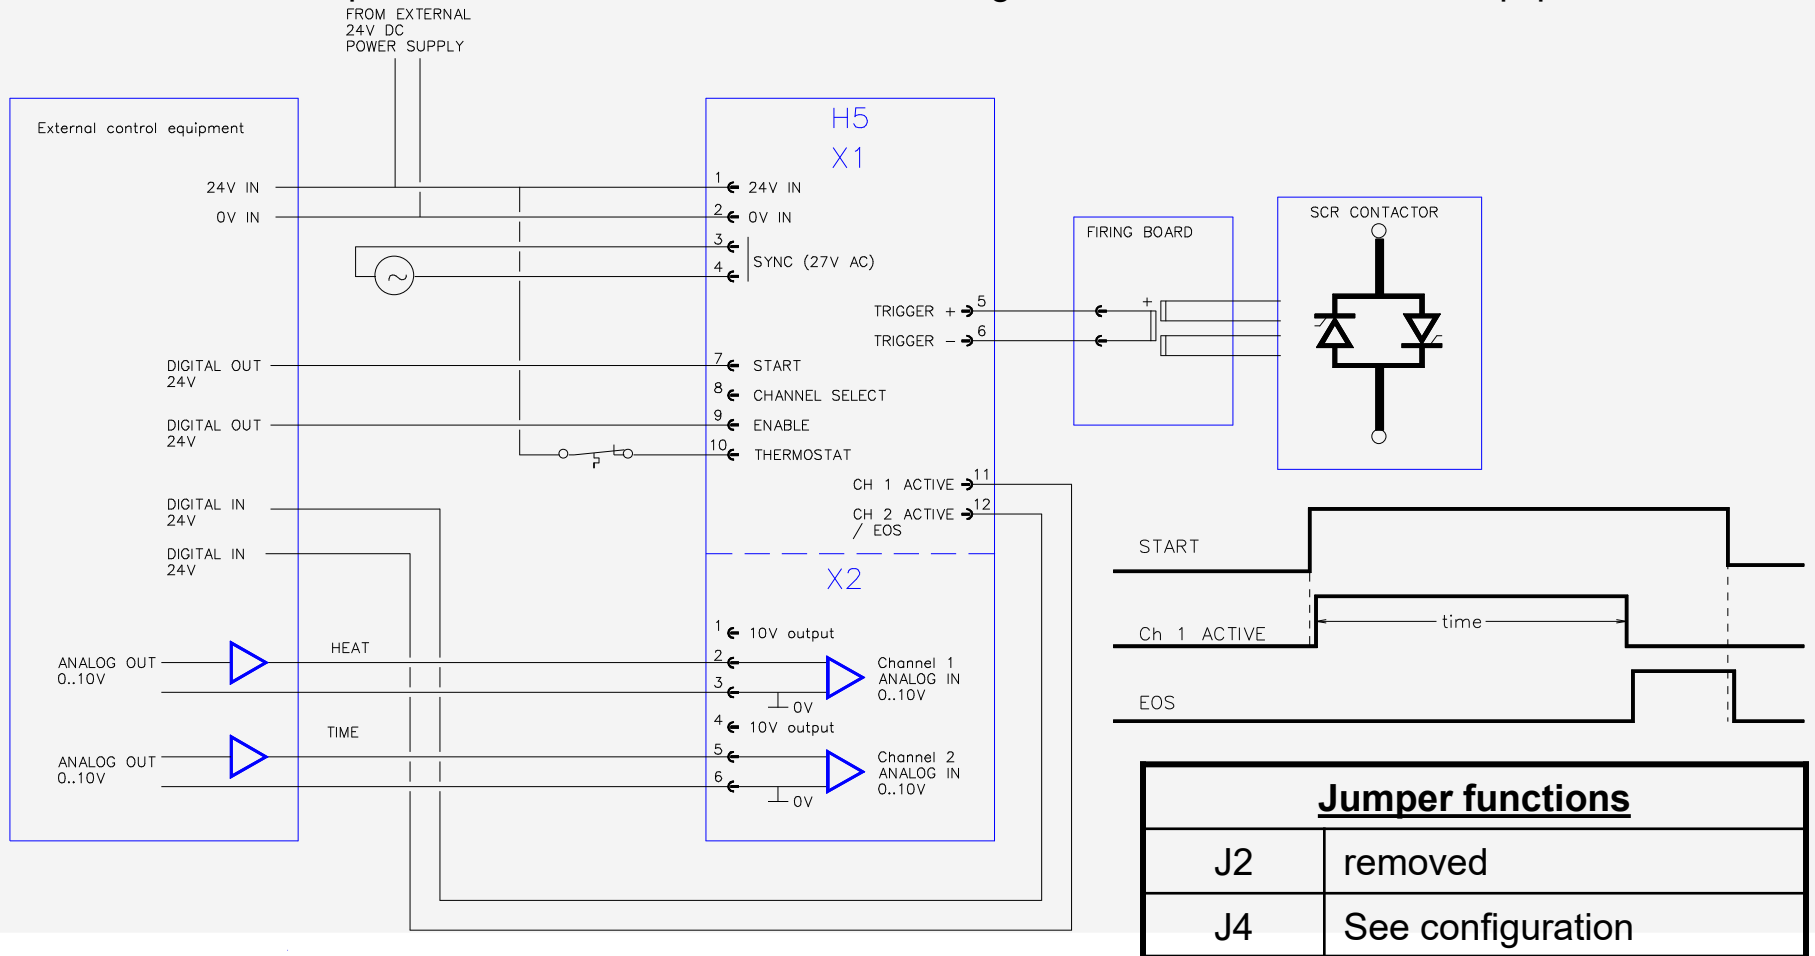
FROM EXTERNAL
24V DC
POWER SUPPLY

External control equipment

24V IN
0V IN

DIGITAL OUT
24V

DIGITAL OUT
24V

DIGITAL IN
24V

DIGITAL IN
24V

ANALOG OUT
0..10V

HEAT

ANALOG OUT
0..10V

TIME

H5
X1

1 24V IN
2 0V IN
3
4 SYNC (27V AC)
TRIGGER + 5
TRIGGER − 6
7 START
8 CHANNEL SELECT
9 ENABLE
10 THERMOSTAT
CH 1 ACTIVE 11
CH 2 ACTIVE 12
/ EOS

X2

1 10V output
2
3
Channel 1
ANALOG IN
0..10V
0V
4 10V output
5
6
Channel 2
ANALOG IN
0..10V
0V

FIRING BOARD
+

SCR CONTACTOR

START

Ch 1 ACTIVE
time

EOS

| Jumper functions | |
|---|---|
| J2 | removed |
| J4 | See configuration |